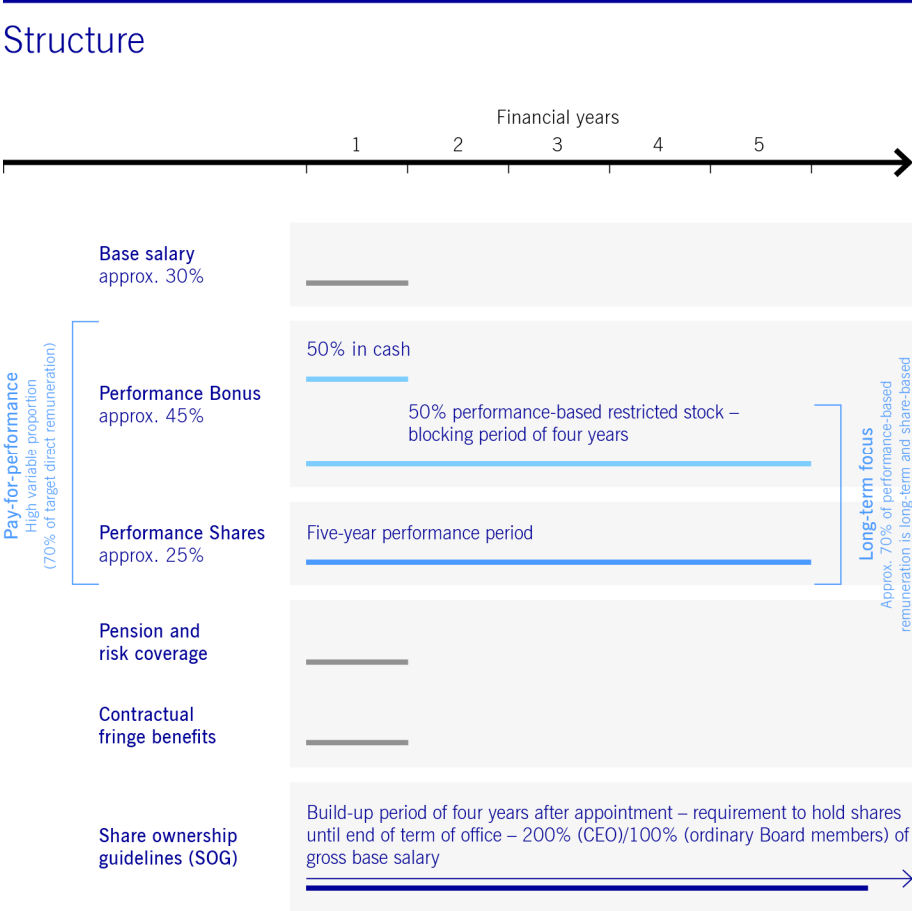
Structure

Financial years

1 2 3 4 5

Base salary
approx. 30%

Pay-for-performance
High variable proportion
(70% of target direct remuneration)

50% in cash

Performance Bonus
approx. 45%

50% performance-based restricted stock – blocking period of four years

Performance Shares
approx. 25%

Five-year performance period

Long-term focus
Approx. 70% of performance-based remuneration is long-term and share-based

Pension and risk coverage

Contractual fringe benefits

Share ownership guidelines (SOG)

Build-up period of four years after appointment – requirement to hold shares until end of term of office – 200% (CEO)/100% (ordinary Board members) of gross base salary